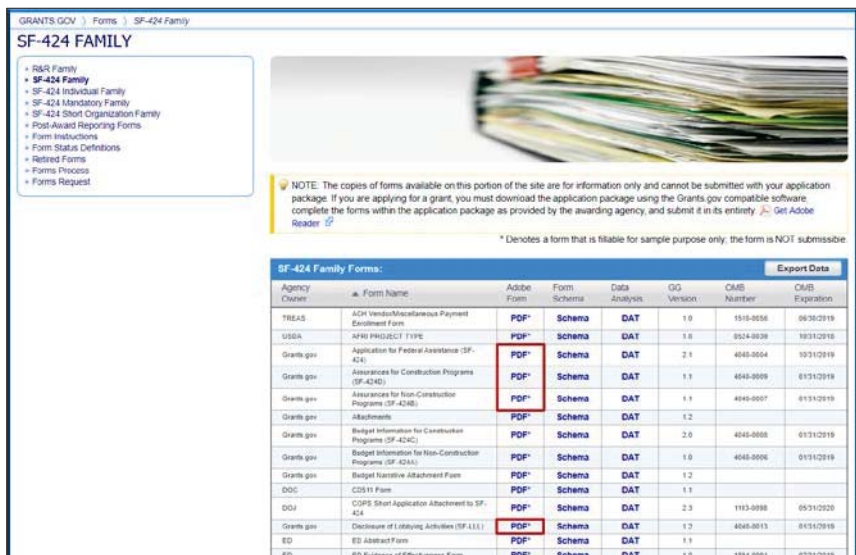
GRANTS.GOV 〉 Forms 〉 SF-424 Family

SF-424 FAMILY

- R&R Family
- SF-424 Family
- SF-424 Individual Family
- SF-424 Mandatory Family
- SF-424 Short Organization Family
- Post-Award Reporting Forms
- Form Instructions
- Form Status Definitions
- Retired Forms
- Forms Process
- Forms Request

NOTE: The copies of forms available on this portion of the site are for information only and cannot be submitted with your application package. If you are applying for a grant, you must download the application package using the Grants.gov compatible software, complete the forms within the application package as provided by the awarding agency, and submit it in its entirety. Get Adobe Reader

* Denotes a form that is fillable for sample purpose only; the form is NOT submissible

SF-424 Family Forms:

Export Data

| Agency Owner | Form Name | Adobe Form | Form Schema | Data Analysis | GG Version | OMB Number | OMB Expiration |
|---|---|---|---|---|---|---|---|
| TREAS | ACH Vendor/Miscellaneous Payment Enrollment Form | PDF* | Schema | DAT | 1.0 | 1510-0056 | 06/30/2019 |
| USDA | AFRI PROJECT TYPE | PDF* | Schema | DAT | 1.0 | 0524-0039 | 10/31/2016 |
| Grants.gov | Application for Federal Assistance (SF-424) | PDF* | Schema | DAT | 2.1 | 4040-0004 | 10/31/2019 |
| Grants.gov | Assurances for Construction Programs (SF-424D) | PDF* | Schema | DAT | 1.1 | 4040-0009 | 01/31/2019 |
| Grants.gov | Assurances for Non-Construction Programs (SF-424B) | PDF* | Schema | DAT | 1.1 | 4040-0007 | 01/31/2019 |
| Grants.gov | Attachments | PDF* | Schema | DAT | 1.2 | | |
| Grants.gov | Budget Information for Construction Programs (SF-424C) | PDF* | Schema | DAT | 2.0 | 4040-0008 | 01/31/2019 |
| Grants.gov | Budget Information for Non-Construction Programs (SF-424A) | PDF* | Schema | DAT | 1.0 | 4040-0006 | 01/31/2019 |
| Grants.gov | Budget Narrative Attachment Form | PDF* | Schema | DAT | 1.2 | | |
| DOC | CD511 Form | PDF* | Schema | DAT | 1.1 | | |
| DOJ | COPS Short Application Attachment to SF-424 | PDF* | Schema | DAT | 2.3 | 1103-0098 | 05/31/2020 |
| Grants.gov | Disclosure of Lobbying Activities (SF-LLL) | PDF* | Schema | DAT | 1.2 | 4040-0013 | 01/31/2019 |
| ED | ED Abstract Form | PDF* | Schema | DAT | 1.1 | | |
| ED | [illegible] | PDF* | Schema | DAT | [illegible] | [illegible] | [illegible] |